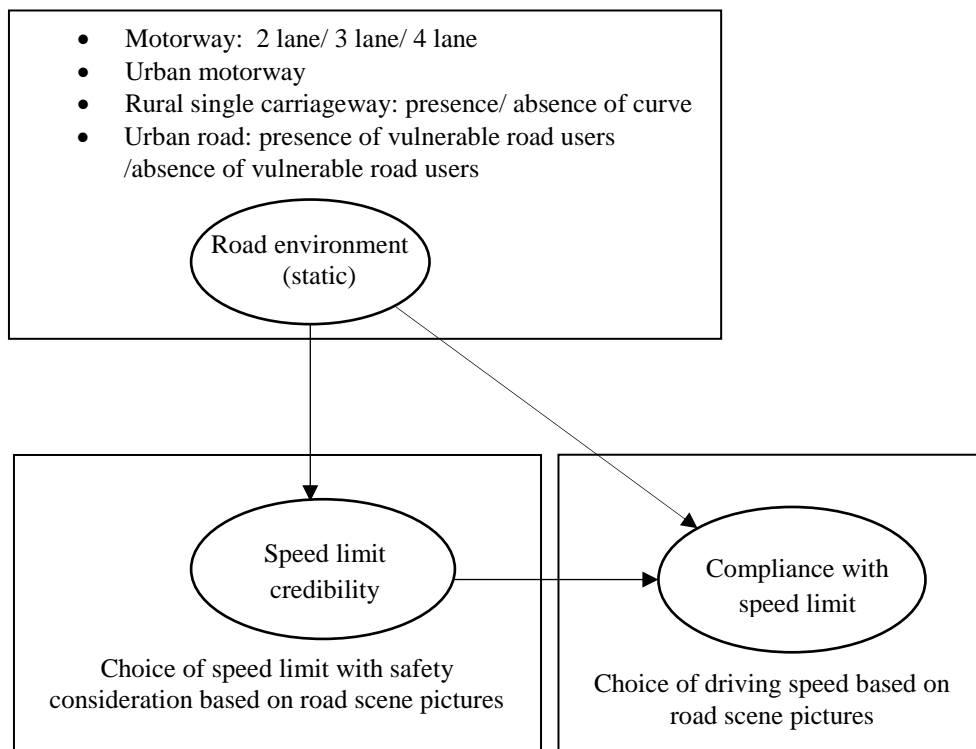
- Motorway: 2 lane/ 3 lane/ 4 lane
- Urban motorway
- Rural single carriageway: presence/ absence of curve
- Urban road: presence of vulnerable road users /absence of vulnerable road users

Road environment (static)

Speed limit credibility

Choice of speed limit with safety consideration based on road scene pictures

Compliance with speed limit

Choice of driving speed based on road scene pictures